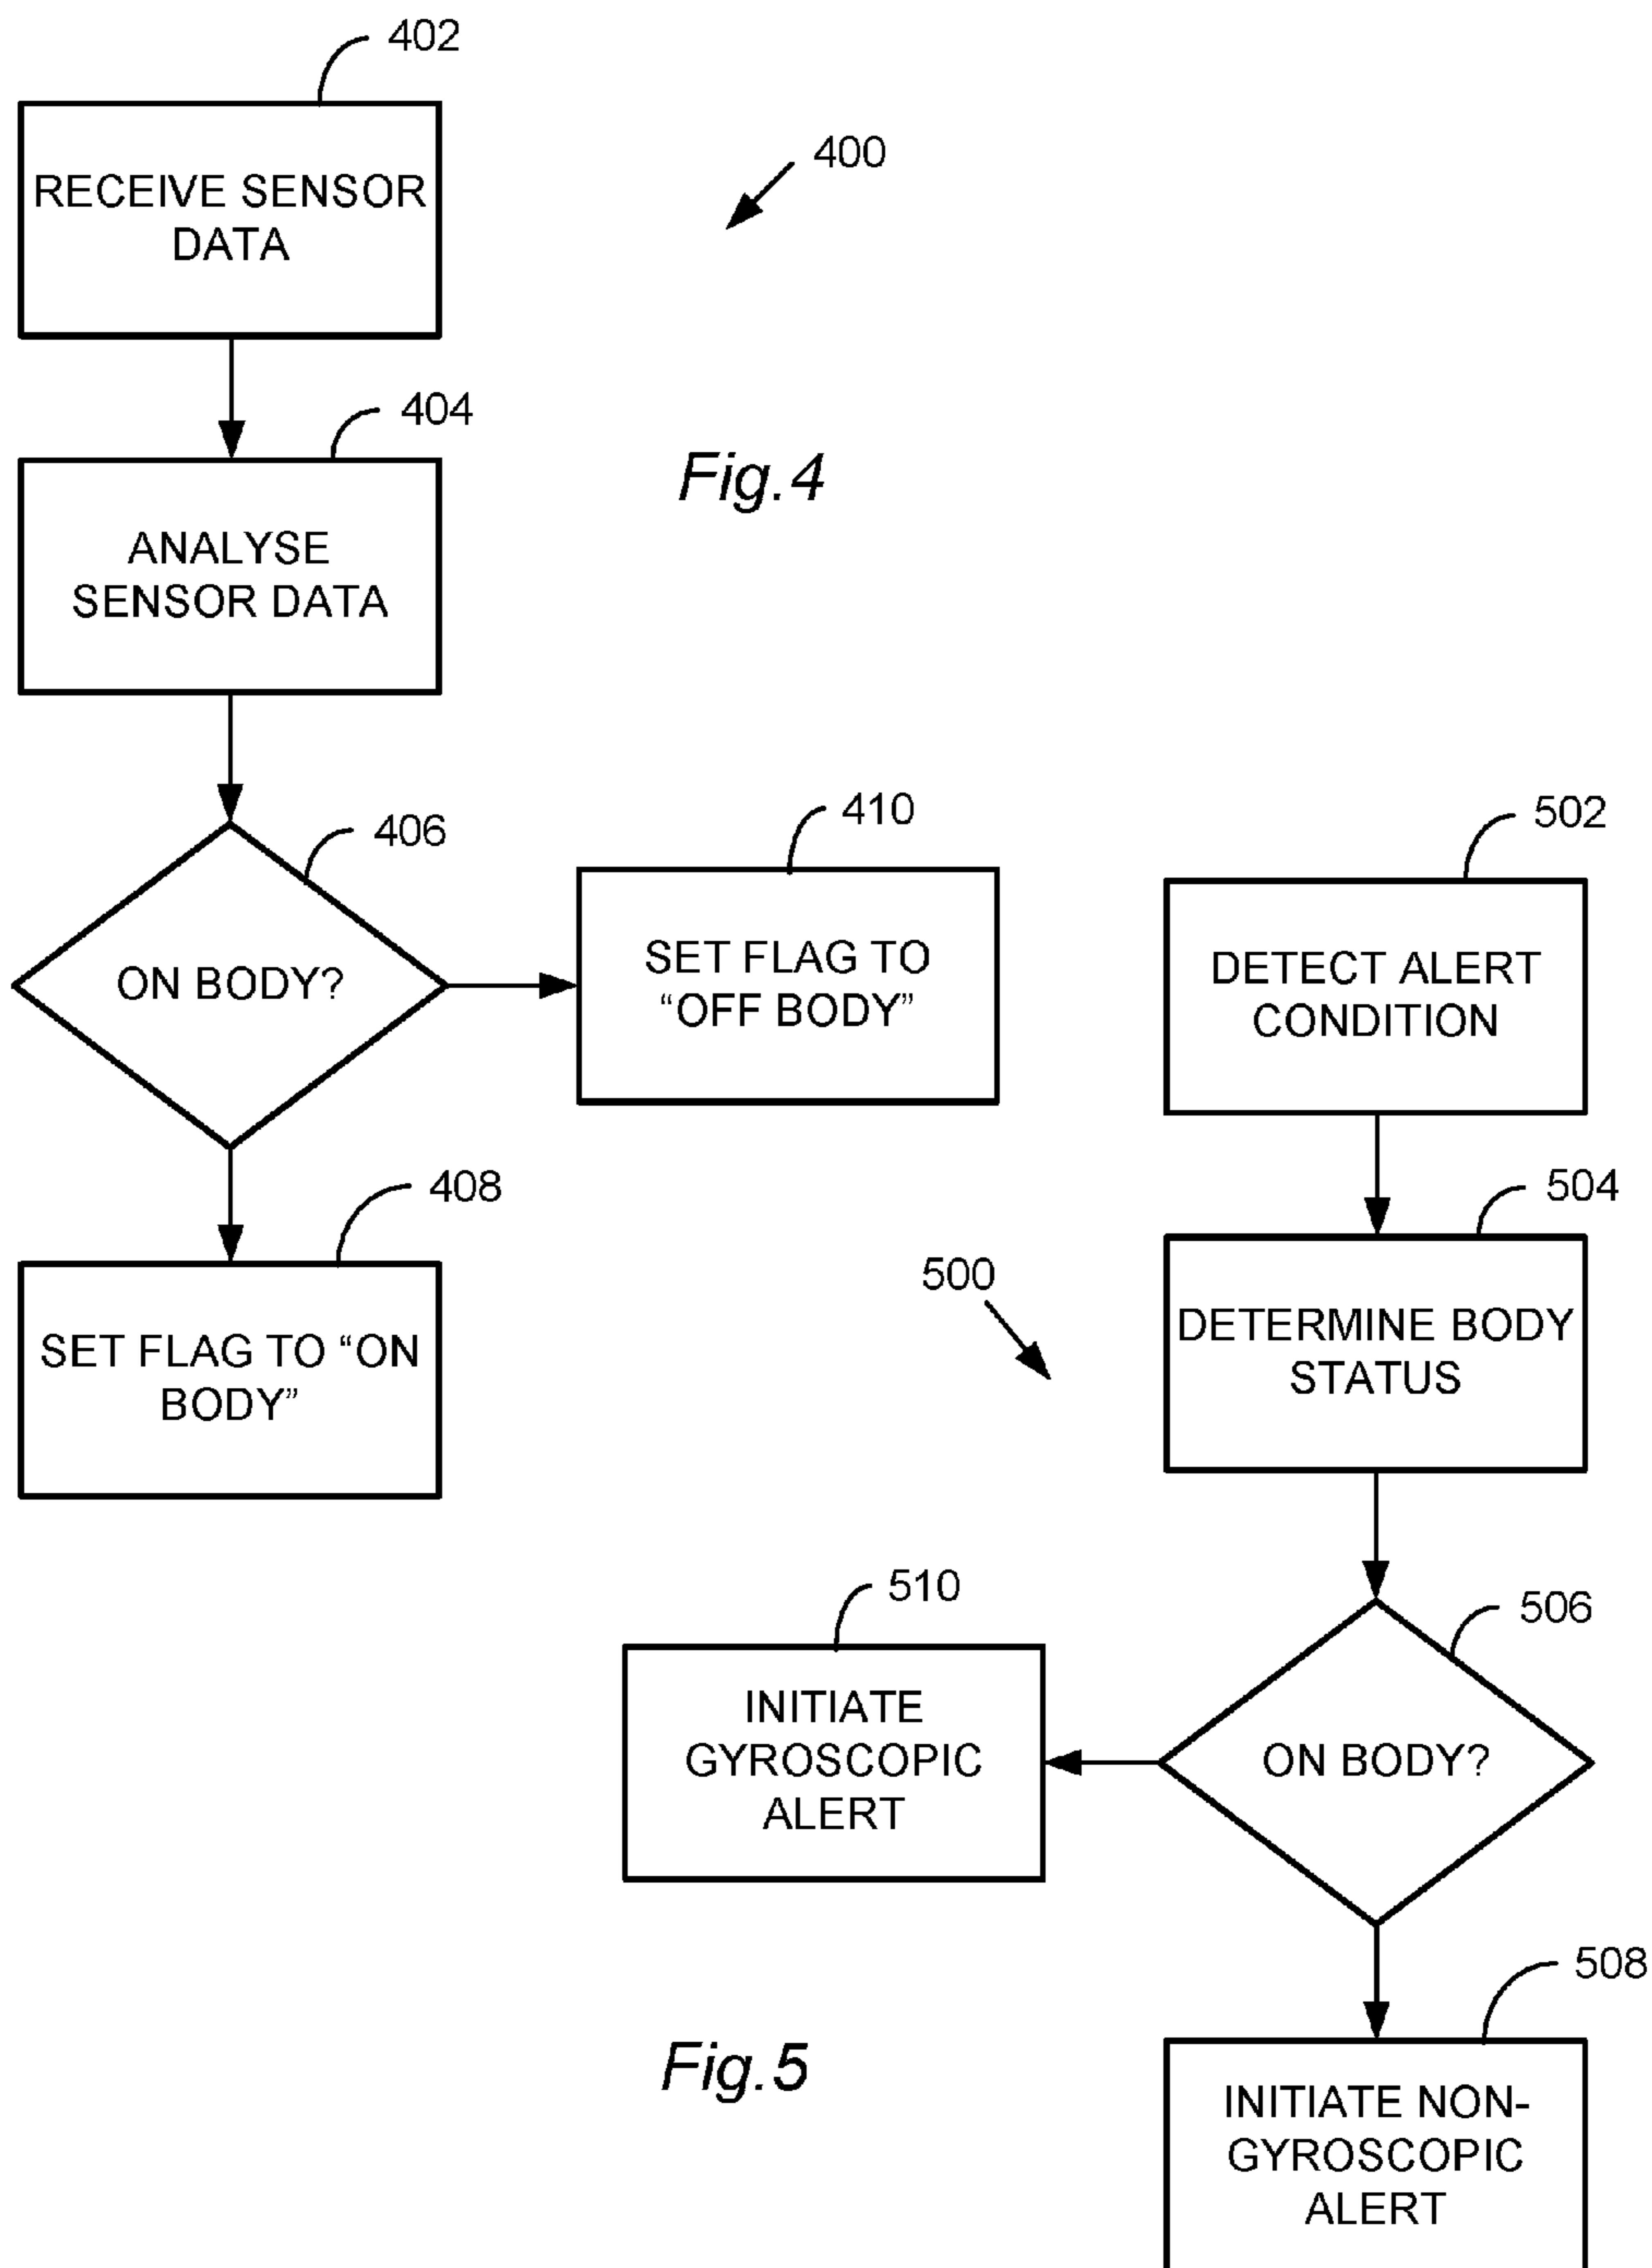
402

400

RECEIVE SENSOR DATA

404

Fig.4

ANALYSE SENSOR DATA

410

406

ON BODY?

SET FLAG TO “OFF BODY”

408

SET FLAG TO “ON BODY”

502

DETECT ALERT CONDITION

504

500

DETERMINE BODY STATUS

510

506

INITIATE GYROSCOPIC ALERT

ON BODY?

508

Fig.5

INITIATE NON-GYROSCOPIC ALERT